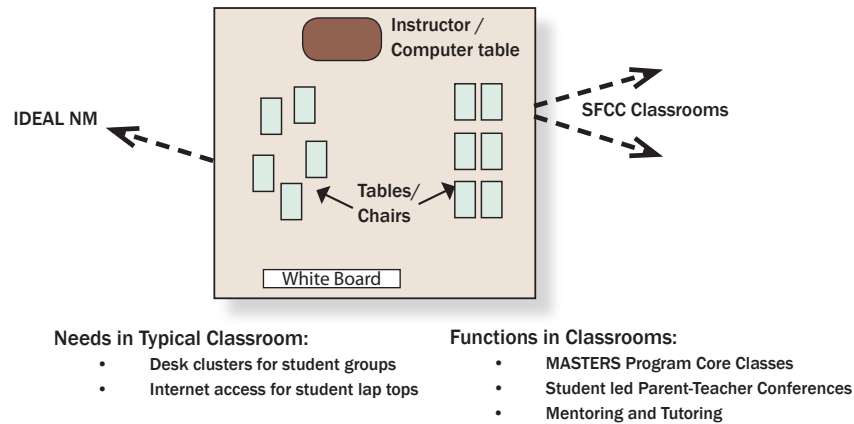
Instructor / Computer table

IDEAL NM

SFCC Classrooms

Tables/ Chairs

White Board

Needs in Typical Classroom:
- Desk clusters for student groups
- Internet access for student lap tops

Functions in Classrooms:
- MASTERS Program Core Classes
- Student led Parent-Teacher Conferences
- Mentoring and Tutoring